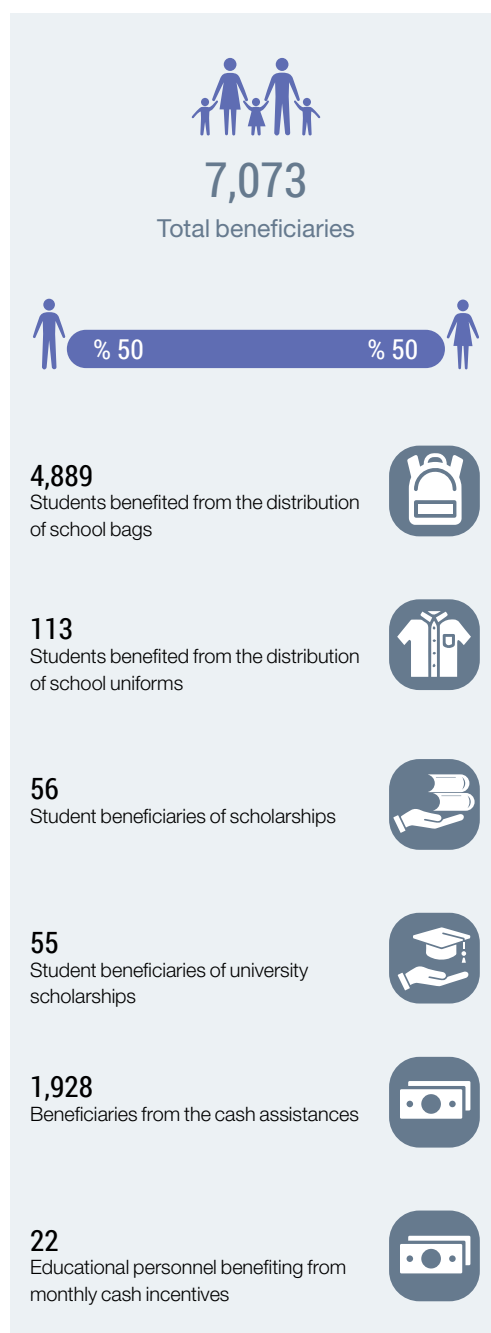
7,073
Total beneficiaries

% 50
% 50

4,889
Students benefited from the distribution of school bags

113
Students benefited from the distribution of school uniforms

56
Student beneficiaries of scholarships

55
Student beneficiaries of university scholarships

1,928
Beneficiaries from the cash assistances

22
Educational personnel benefiting from monthly cash incentives